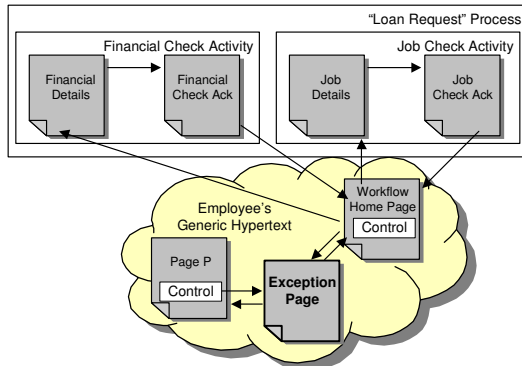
"Loan Request" Process

Financial Check Activity

Financial Details

Financial Check Ack

Job Check Activity

Job Details

Job Check Ack

Employee's Generic Hypertext

Workflow Home Page

Control

Page P

Control

Exception Page